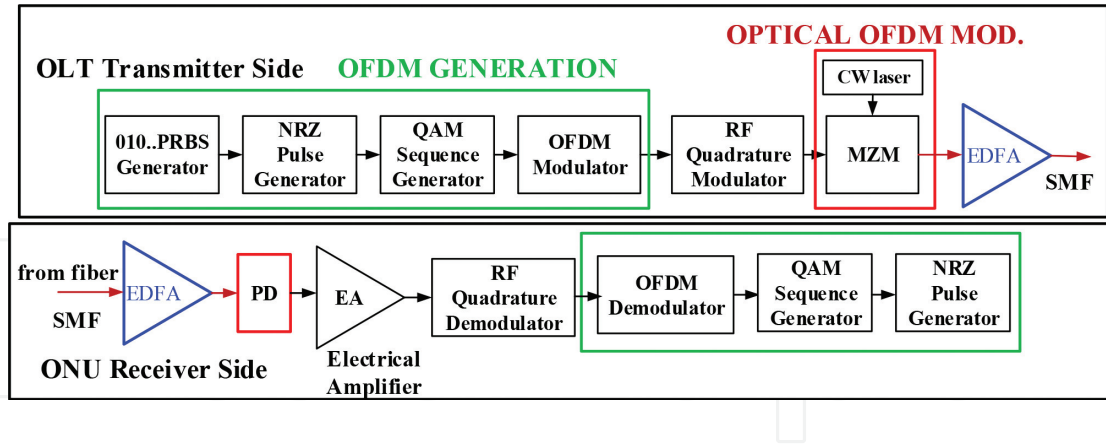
OPTICAL OFDM MOD.

OLT Transmitter Side

OFDM GENERATION

CW laser

010..PRBS Generator

NRZ Pulse Generator

QAM Sequence Generator

OFDM Modulator

RF Quadrature Modulator

MZM

EDFA

SMF

from fiber

SMF

EDFA

PD

EA

Electrical Amplifier

RF Quadrature Demodulator

OFDM Demodulator

QAM Sequence Generator

NRZ Pulse Generator

ONU Receiver Side